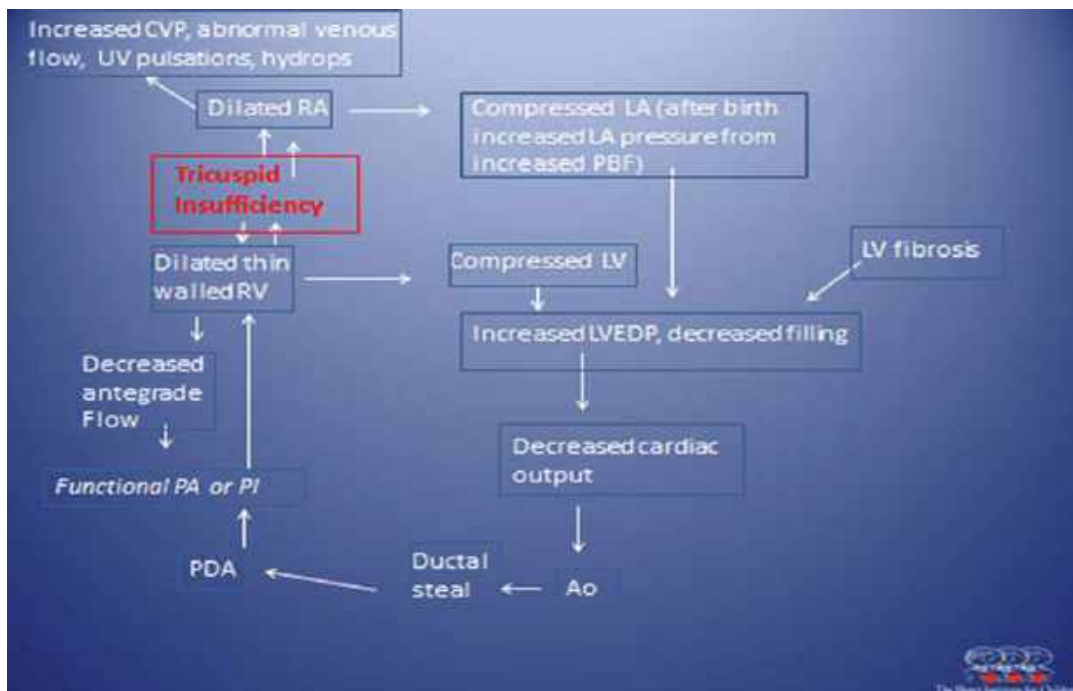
Increased CVP, abnormal venous flow, UV pulsations, hydrops

Dilated RA

Compressed LA (after birth increased LA pressure from increased PBF)

Tricuspid Insufficiency

Dilated thin walled RV

Compressed LV

LV fibrosis

Increased LVEDP, decreased filling

Decreased antegrade Flow

Decreased cardiac output

Functional PA or PI

PDA

Ductal steal

Ao

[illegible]